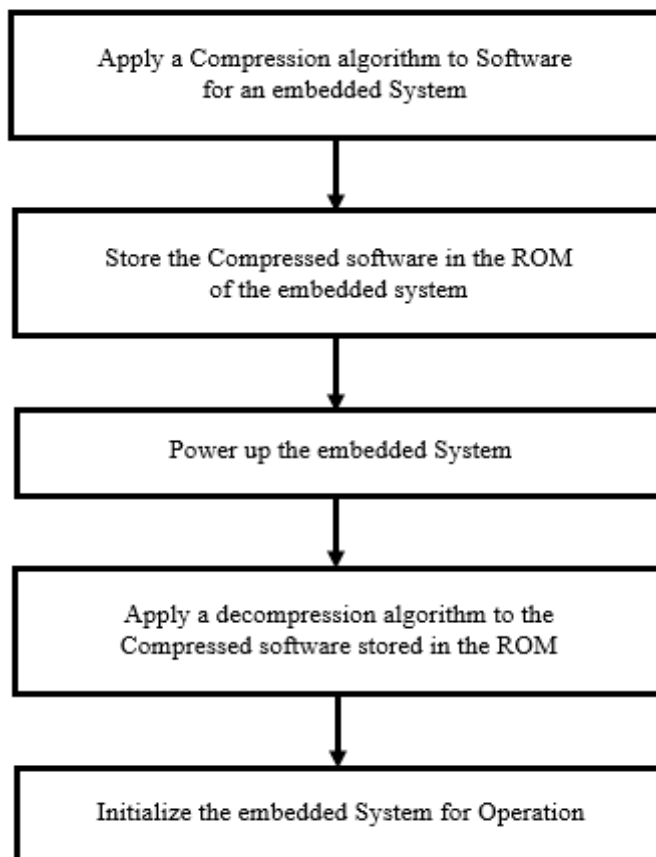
Apply a Compression algorithm to Software for an embedded System

Store the Compressed software in the ROM of the embedded system

Power up the embedded System

Apply a decompression algorithm to the Compressed software stored in the ROM

Initialize the embedded System for Operation